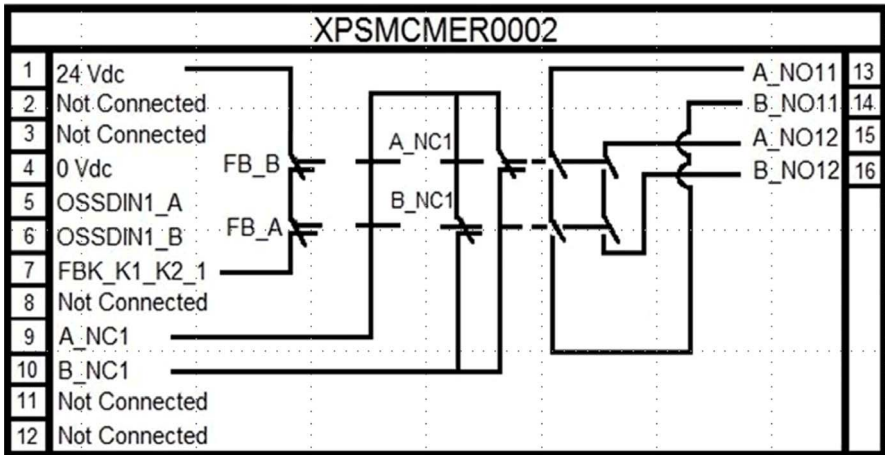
XPSMCMER0002

1 24 Vdc
2 Not Connected
3 Not Connected
4 0 Vdc
5 OSSDIN1_A
6 OSSDIN1_B
7 FBK_K1_K2_1
8 Not Connected
9 A_NC1
10 B_NC1
11 Not Connected
12 Not Connected

FB_B
FB_A
A_NC1
B_NC1

A_NO11 13
B_NO11 14
A_NO12 15
B_NO12 16